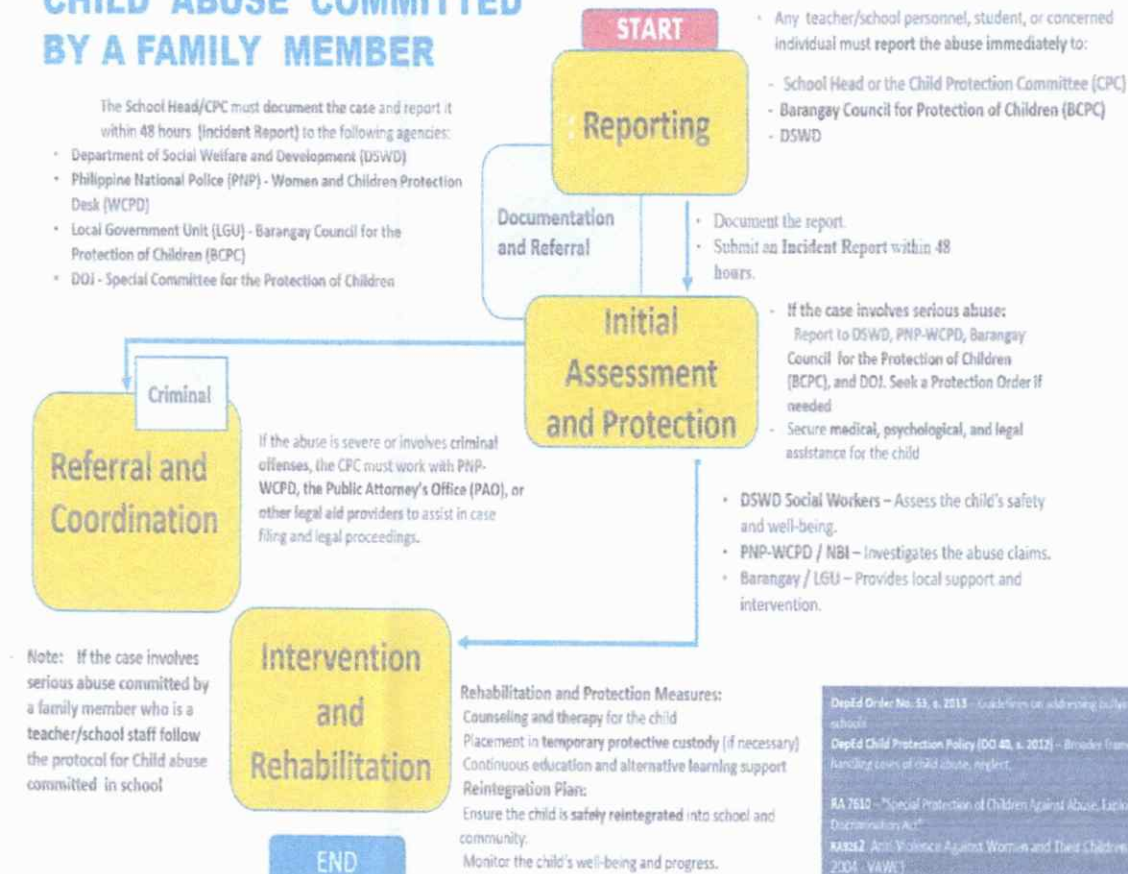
CHILD ABUSE COMMITTED BY A FAMILY MEMBER

START

• Any teacher/school personnel, student, or concerned individual must report the abuse immediately to:

- School Head or the Child Protection Committee (CPC)
- Barangay Council for Protection of Children (BCPC)
- DSWD

Reporting

The School Head/CPC must document the case and report it within 48 hours (Incident Report) to the following agencies:
• Department of Social Welfare and Development (DSWD)
• Philippine National Police (PNP) - Women and Children Protection Desk (WCPD)
• Local Government Unit (LGU) - Barangay Council for the Protection of Children (BCPC)
• DOJ - Special Committee for the Protection of Children

Documentation and Referral

• Document the report.
• Submit an Incident Report within 48 hours.

Initial Assessment and Protection

- If the case involves serious abuse: Report to DSWD, PNP-WCPD, Barangay Council for the Protection of Children (BCPC), and DOJ. Seek a Protection Order if needed
- Secure medical, psychological, and legal assistance for the child

Criminal

Referral and Coordination

If the abuse is severe or involves criminal offenses, the CPC must work with PNP-WCPD, the Public Attorney's Office (PAO), or other legal aid providers to assist in case filing and legal proceedings.

• DSWD Social Workers – Assess the child's safety and well-being.
• PNP-WCPD / NBI – Investigates the abuse claims.
• Barangay / LGU – Provides local support and intervention.

Note: If the case involves serious abuse committed by a family member who is a teacher/school staff follow the protocol for Child abuse committed in school

Intervention and Rehabilitation

Rehabilitation and Protection Measures:
Counseling and therapy for the child
Placement in temporary protective custody (if necessary)
Continuous education and alternative learning support
Reintegration Plan:
Ensure the child is safely reintegrated into school and community.
Monitor the child's well-being and progress.

DepEd Order No. 55, s. 2013 - Guidelines on addressing bullying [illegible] schools
DepEd Child Protection Policy (DO 40, s. 2012) - Broader fram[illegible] handling cases of child abuse, neglect.
RA 7610 - "Special Protection of Children Against Abuse, Explo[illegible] Discrimination Act"
RA9262 Anti-Violence Against Women and Their Children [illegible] 2004 - VAWC)

END